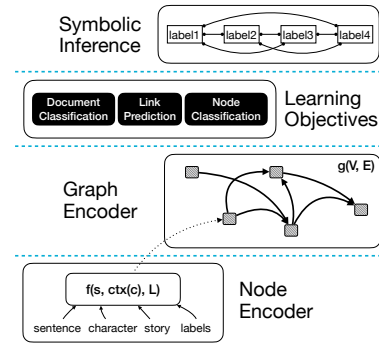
Symbolic Inference

label1 label2 label3 label4

Document Classification

Link Prediction

Node Classification

Learning Objectives

Graph Encoder

g(V, E)

f(s, ctx(c), L)

sentence character story labels

Node Encoder